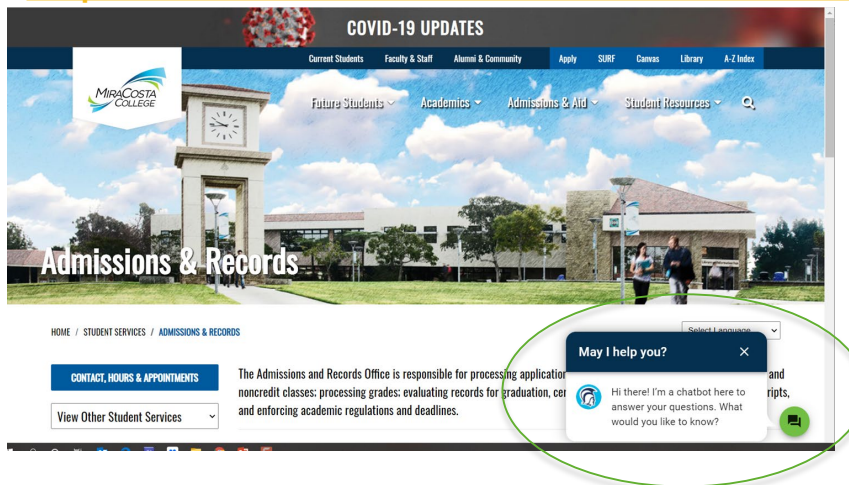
COVID-19 UPDATES

Current Students Faculty & Staff Alumni & Community Apply SURF Canvas Library A-Z Index

MiraCosta College

Future Students Academics Admissions & Aid Student Resources

Admissions & Records

HOME / STUDENT SERVICES / ADMISSIONS & RECORDS

Select Language

CONTACT, HOURS & APPOINTMENTS

View Other Student Services

The Admissions and Records Office is responsible for processing application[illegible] and noncredit classes; processing grades; evaluating records for graduation, cer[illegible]ripts, and enforcing academic regulations and deadlines.

May I help you?

Hi there! I'm a chatbot here to answer your questions. What would you like to know?